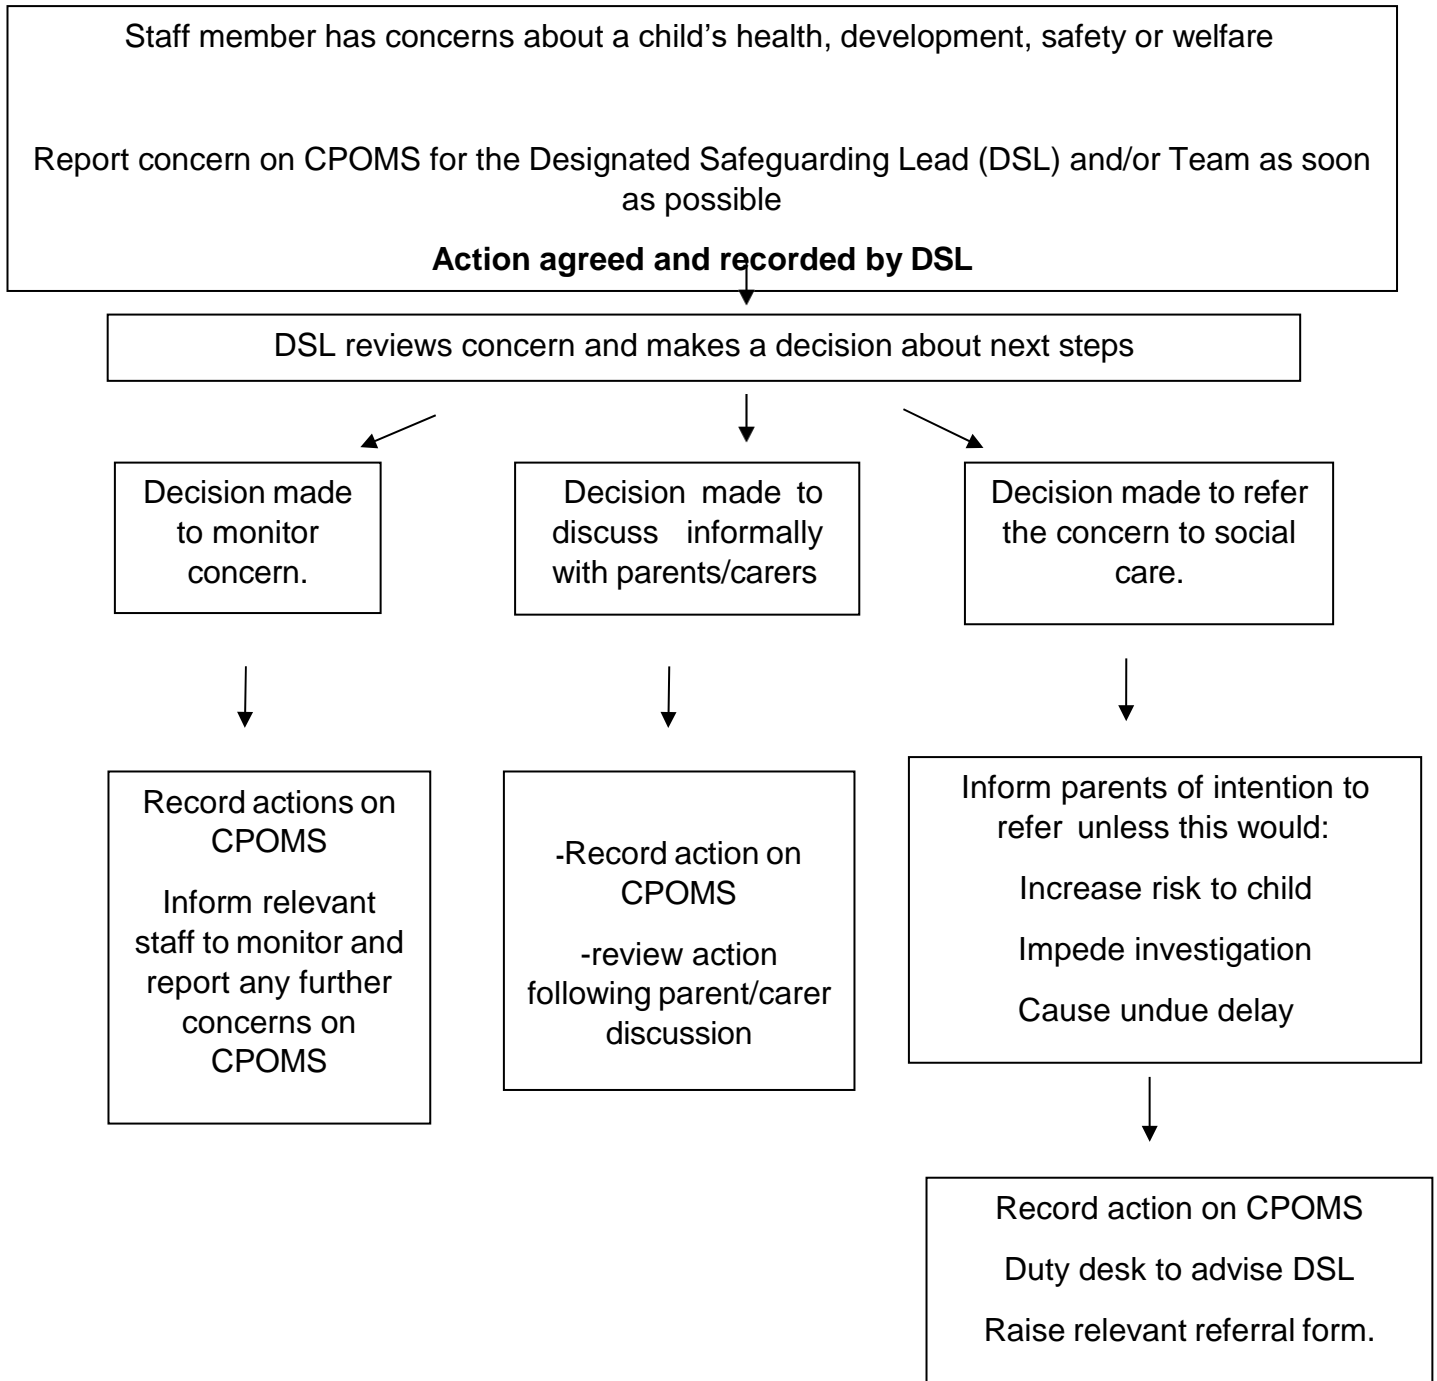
Staff member has concerns about a child's health, development, safety or welfare

Report concern on CPOMS for the Designated Safeguarding Lead (DSL) and/or Team as soon as possible

**Action agreed and recorded by DSL**

DSL reviews concern and makes a decision about next steps

Decision made to monitor concern.

Decision made to discuss informally with parents/carers

Decision made to refer the concern to social care.

Record actions on CPOMS

Inform relevant staff to monitor and report any further concerns on CPOMS

-Record action on CPOMS

-review action following parent/carer discussion

Inform parents of intention to refer unless this would:

Increase risk to child

Impede investigation

Cause undue delay

Record action on CPOMS

Duty desk to advise DSL

Raise relevant referral form.